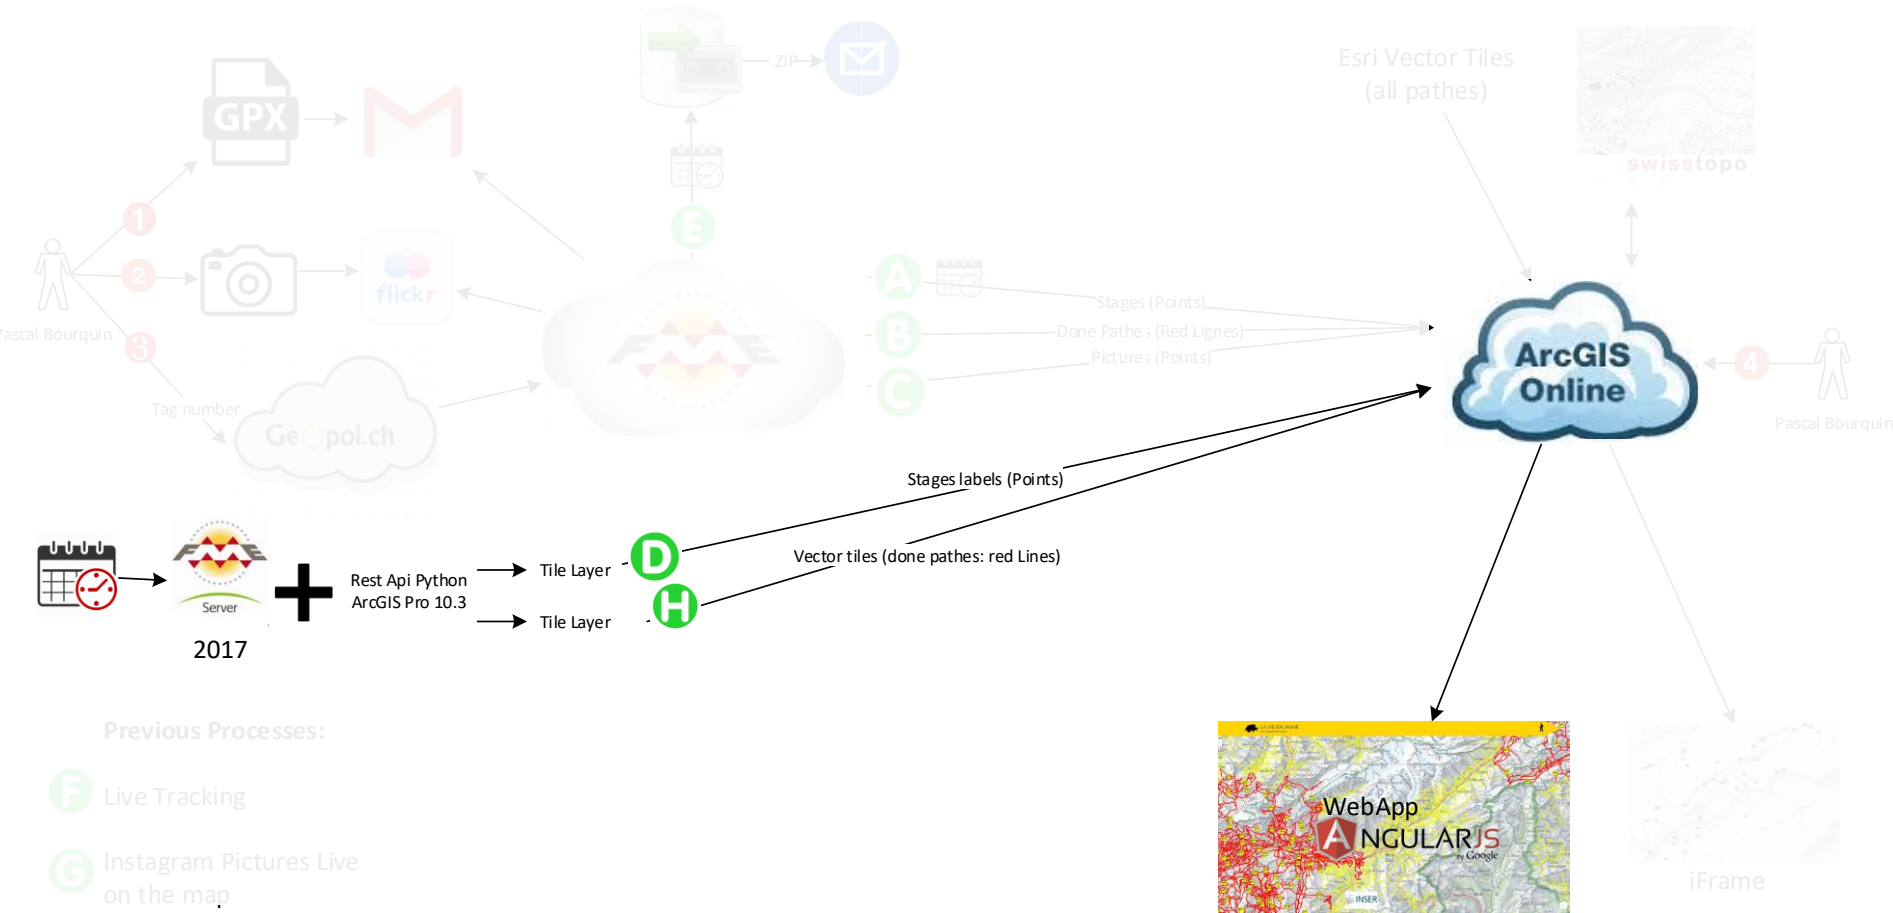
GPX

ZIP

Esri Vector Tiles
(all pathes)

swisstopo

1
2
3

Pascal Bourquin

flickr

E

A
B
C

Stages (Points)
Done Pathes (Red Lignes)
Pictures (Points)

ArcGIS
Online

4

Pascal Bourquin

Tag number

Geopol.ch

Stages labels (Points)

Server

2017

Rest Api Python
ArcGIS Pro 10.3

Tile Layer
Tile Layer

D
H

Vector tiles (done pathes: red Lines)

Previous Processes:

F Live Tracking

G Instagram Pictures Live on the map

WebApp
ANGULARJS
by Google

iFrame